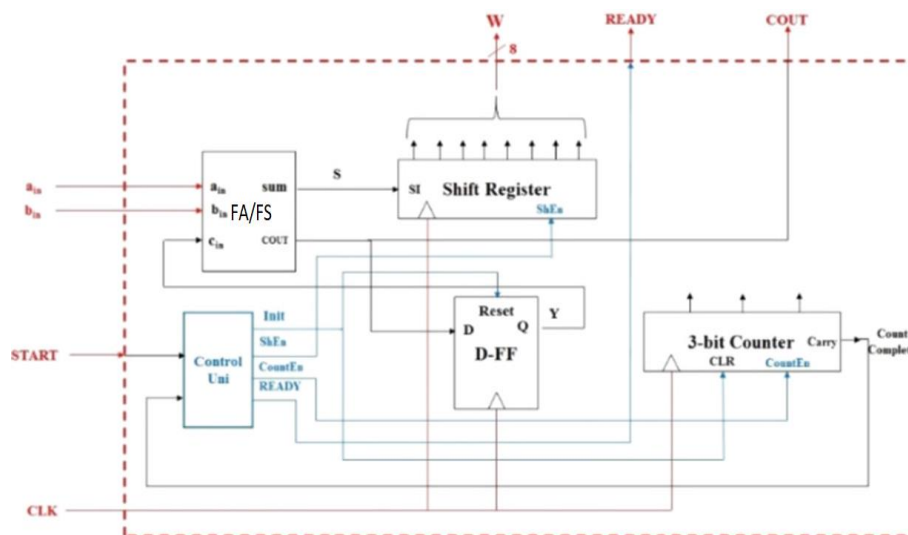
W
8
READY
COUT
$a_{in}$
$b_{in}$
$a_{in}$ sum
$b_{in}$ FA/FS
$c_{in}$ COUT
S
SI Shift Register
ShEn
Reset
D Q
D-FF
Y
Init
ShEn
CountEn
READY
Control Uni
START
3-bit Counter Carry
CLR CountEn
Count
Complet
CLK